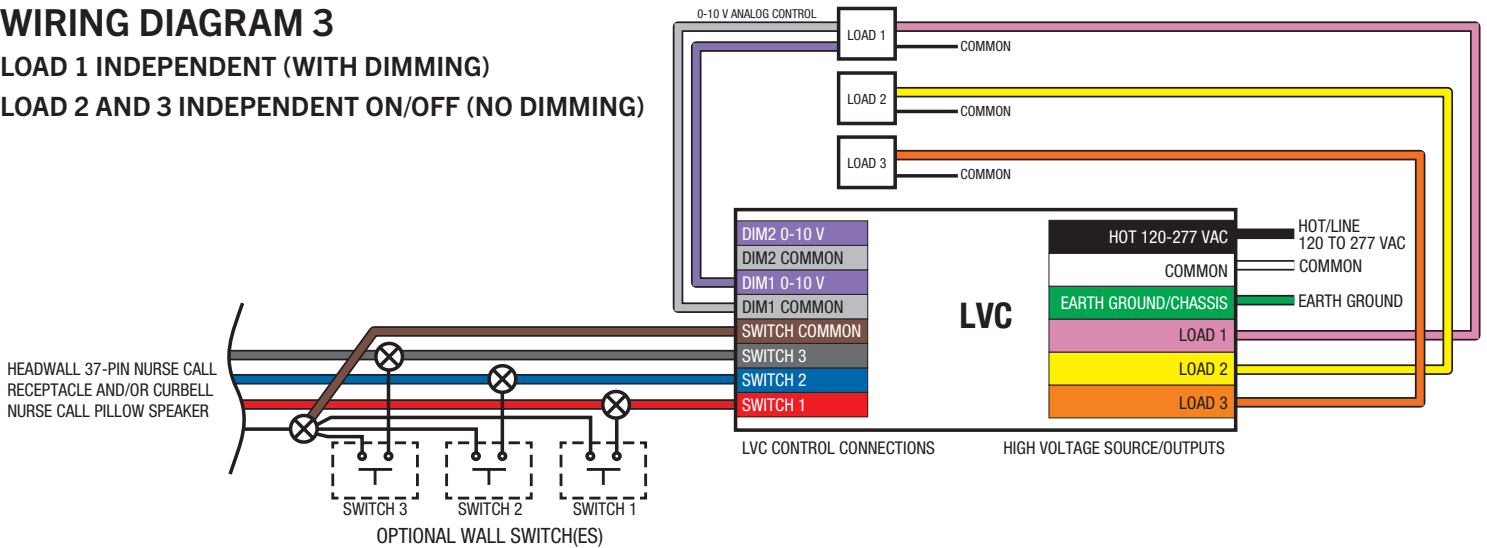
WIRING DIAGRAM 3

LOAD 1 INDEPENDENT (WITH DIMMING)

LOAD 2 AND 3 INDEPENDENT ON/OFF (NO DIMMING)

0-10 V ANALOG CONTROL

LOAD 1

COMMON

LOAD 2

COMMON

LOAD 3

COMMON

DIM2 0-10 V
DIM2 COMMON
DIM1 0-10 V
DIM1 COMMON
SWITCH COMMON
SWITCH 3
SWITCH 2
SWITCH 1

LVC

HOT 120-277 VAC
COMMON
EARTH GROUND/CHASSIS
LOAD 1
LOAD 2
LOAD 3

HOT/LINE
120 TO 277 VAC
COMMON
EARTH GROUND

HEADWALL 37-PIN NURSE CALL RECEPTACLE AND/OR CURBELL NURSE CALL PILLOW SPEAKER

LVC CONTROL CONNECTIONS

HIGH VOLTAGE SOURCE/OUTPUTS

SWITCH 3
SWITCH 2
SWITCH 1

OPTIONAL WALL SWITCH(ES)